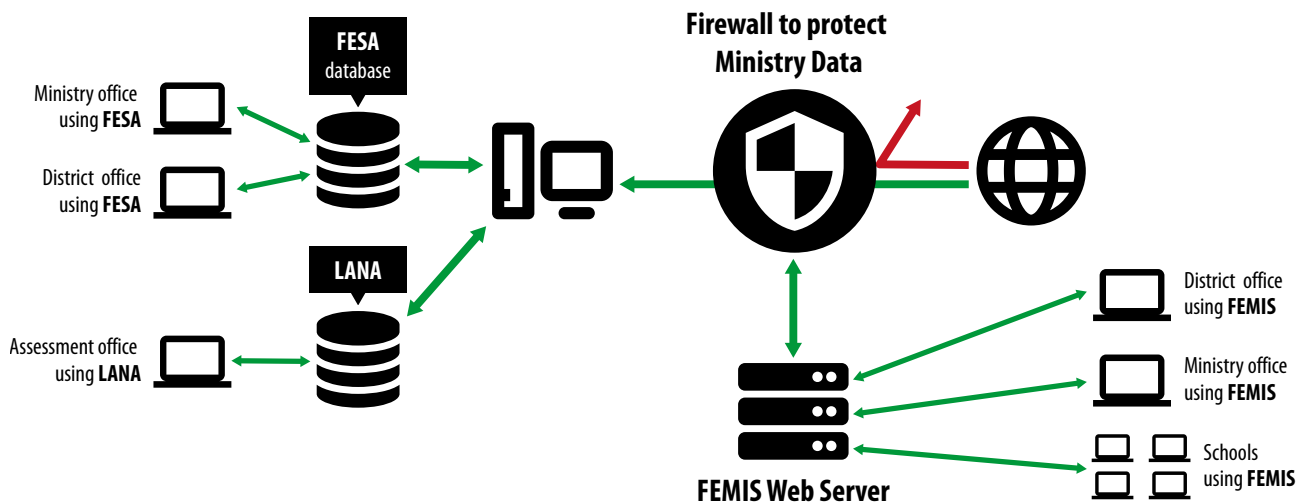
FESA database

Ministry office using FESA

District office using FESA

LANA

Assessment office using LANA

Firewall to protect Ministry Data

District office using FEMIS

Ministry office using FEMIS

Schools using FEMIS

FEMIS Web Server